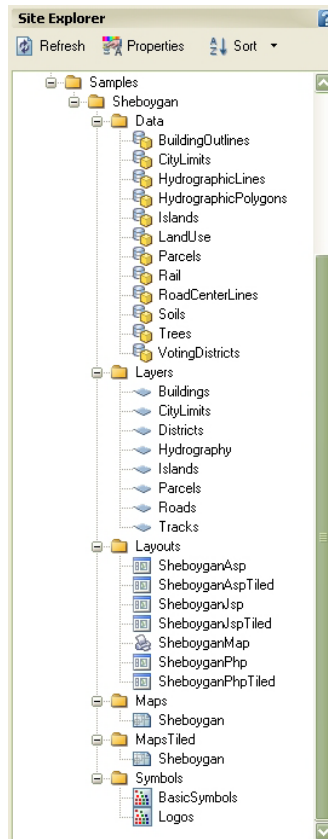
Site Explorer

Refresh Properties Sort

Samples
Sheboygan
Data
BuildingOutlines
CityLimits
HydrographicLines
HydrographicPolygons
Islands
LandUse
Parcels
Rail
RoadCenterLines
Soils
Trees
VotingDistricts
Layers
Buildings
CityLimits
Districts
Hydrography
Islands
Parcels
Roads
Tracks
Layouts
SheboyganAsp
SheboyganAspTiled
SheboyganJsp
SheboyganJspTiled
SheboyganMap
SheboyganPhp
SheboyganPhpTiled
Maps
Sheboygan
MapsTiled
Sheboygan
Symbols
BasicSymbols
Logos